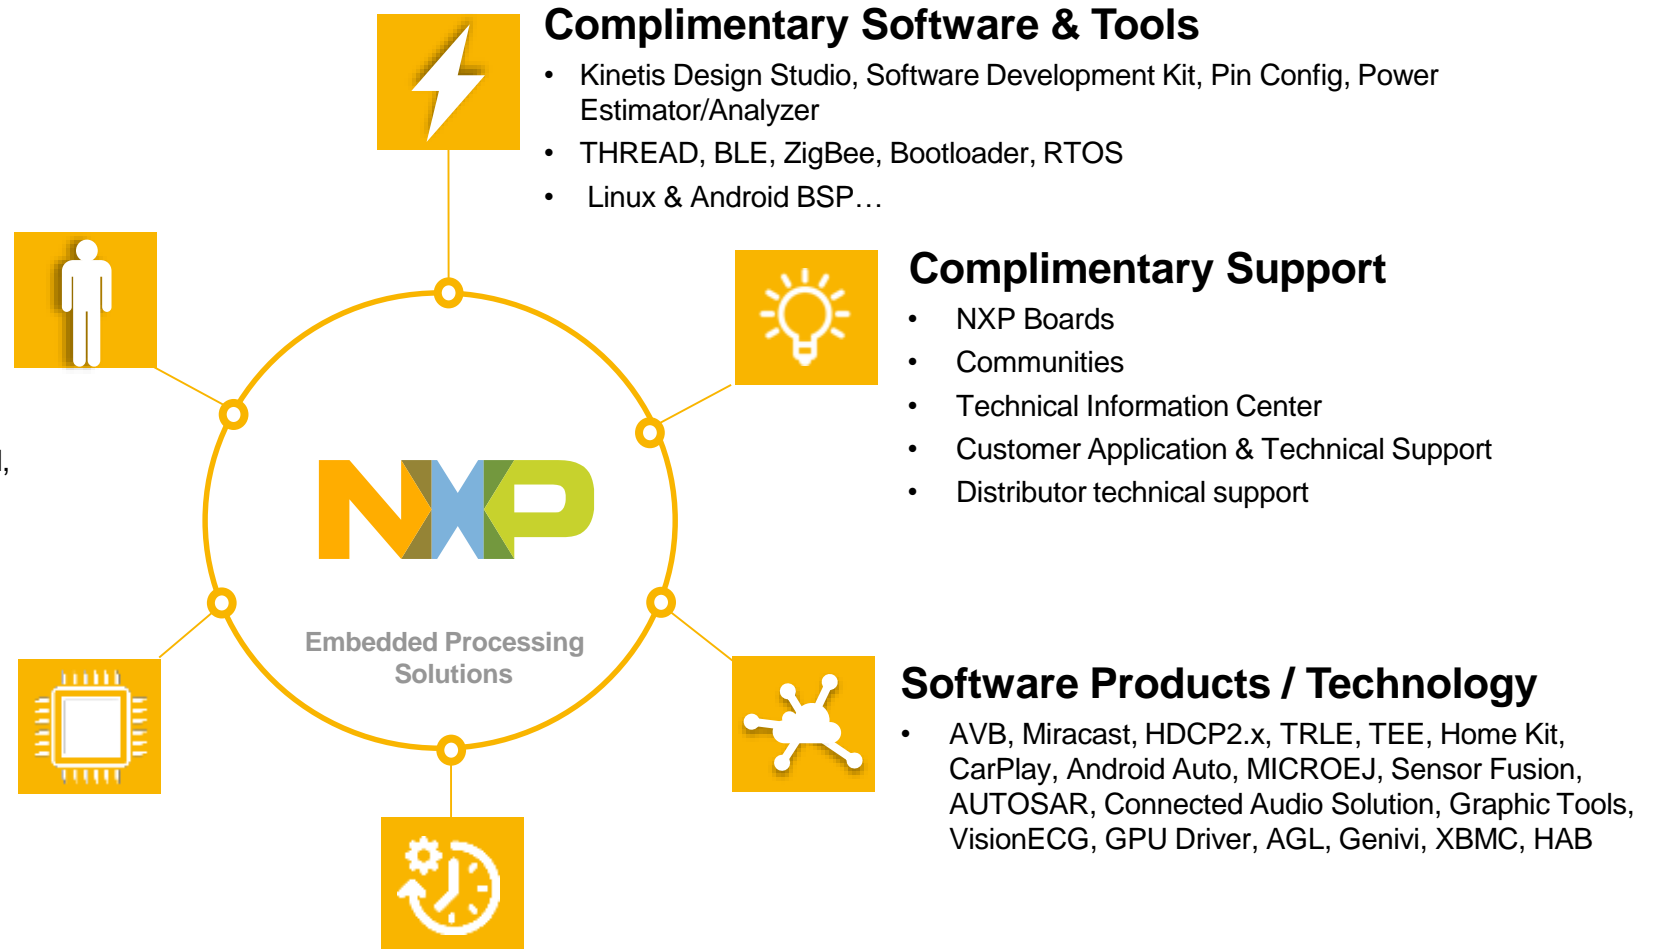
Complimentary Software & Tools

- Kinetis Design Studio, Software Development Kit, Pin Config, Power Estimator/Analyzer
- THREAD, BLE, ZigBee, Bootloader, RTOS
- Linux & Android BSP…

Complimentary Support

- NXP Boards
- Communities
- Technical Information Center
- Customer Application & Technical Support
- Distributor technical support

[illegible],

NXP

Embedded Processing Solutions

Software Products / Technology

- AVB, Miracast, HDCP2.x, TRLE, TEE, Home Kit, CarPlay, Android Auto, MICROEJ, Sensor Fusion, AUTOSAR, Connected Audio Solution, Graphic Tools, VisionECG, GPU Driver, AGL, Genivi, XBMC, HAB